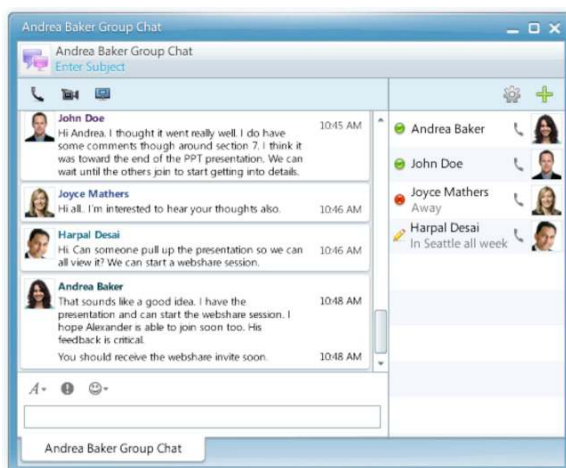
Andrea Baker Group Chat

Andrea Baker Group Chat
Enter Subject

John Doe
Hi Andrea. I thought it went really well. I do have some comments though around section 7. I think it was toward the end of the PPT presentation. We can wait until the others join to start getting into details.
10:45 AM

Joyce Mathers
Hi all. I'm interested to hear your thoughts also.
10:46 AM

Harpal Desai
Hi Can someone pull up the presentation so we can all view it? We can start a webshare session.
10:46 AM

Andrea Baker
That sounds like a good idea. I have the presentation and can start the webshare session. I hope Alexander is able to join soon too. His feedback is critical.
10:48 AM

You should receive the webshare invite soon.
10:48 AM

A

Andrea Baker

John Doe

Joyce Mathers
Away

Harpal Desai
In Seattle all week

Andrea Baker Group Chat